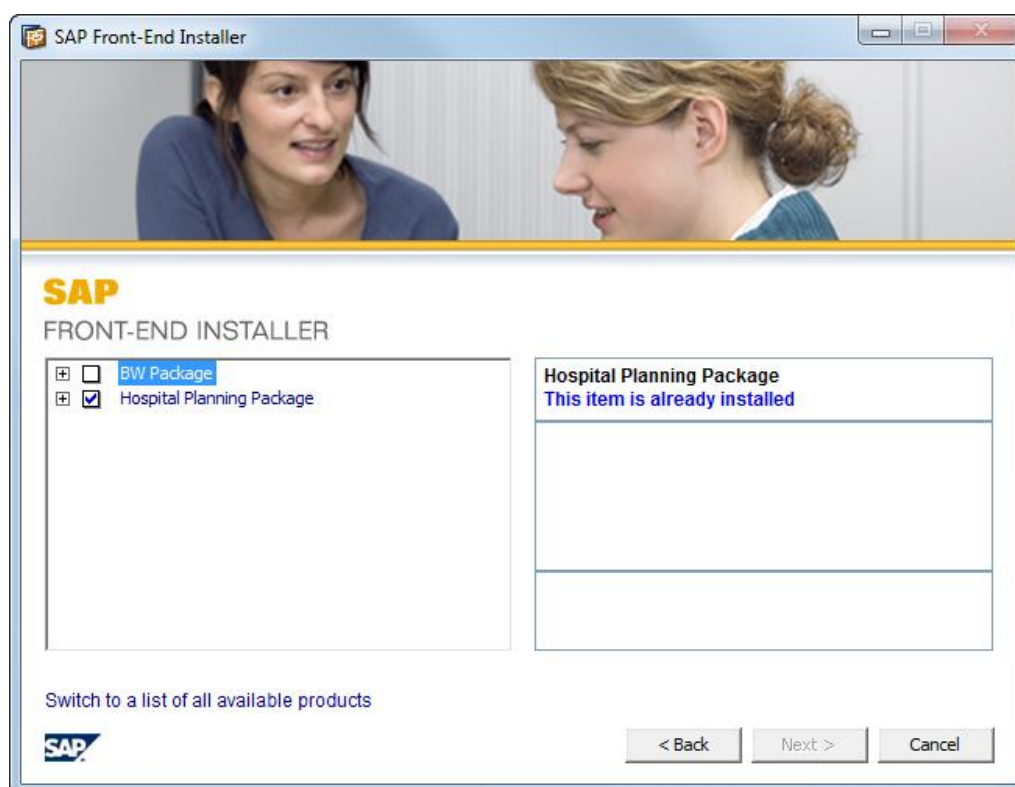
SAP Front-End Installer

SAP
FRONT-END INSTALLER

BW Package
Hospital Planning Package

Hospital Planning Package
This item is already installed

Switch to a list of all available products

SAP

< Back
Next >
Cancel